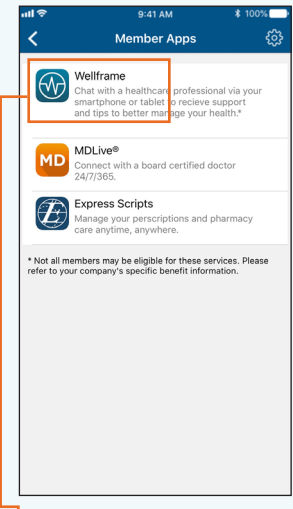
9:41 AM

100%

Member Apps

Wellframe
Chat with a healthcare professional via your smartphone or tablet to recieve support and tips to better manage your health.*

MD

MDLive®
Connect with a board certified doctor 24/7/365.

Express Scripts
Manage your perscriptions and pharmacy care anytime, anywhere.

* Not all members may be eligible for these services. Please refer to your company's specific benefit information.